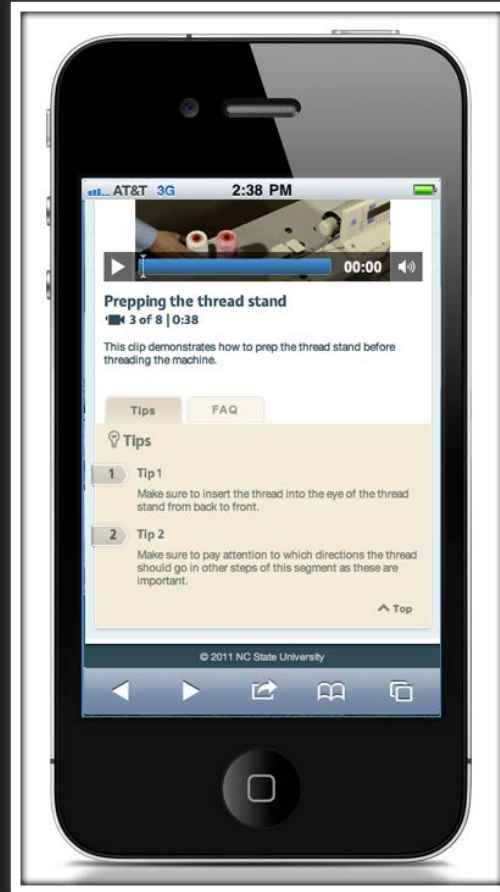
AT&T 3G 2:38 PM

00:00

Prepping the thread stand
3 of 8 | 0:38

This clip demonstrates how to prep the thread stand before threading the machine.

Tips FAQ

Tips

1 Tip 1
Make sure to insert the thread into the eye of the thread stand from back to front.

2 Tip 2
Make sure to pay attention to which directions the thread should go in other steps of this segment as these are important.

Top

© 2011 NC State University